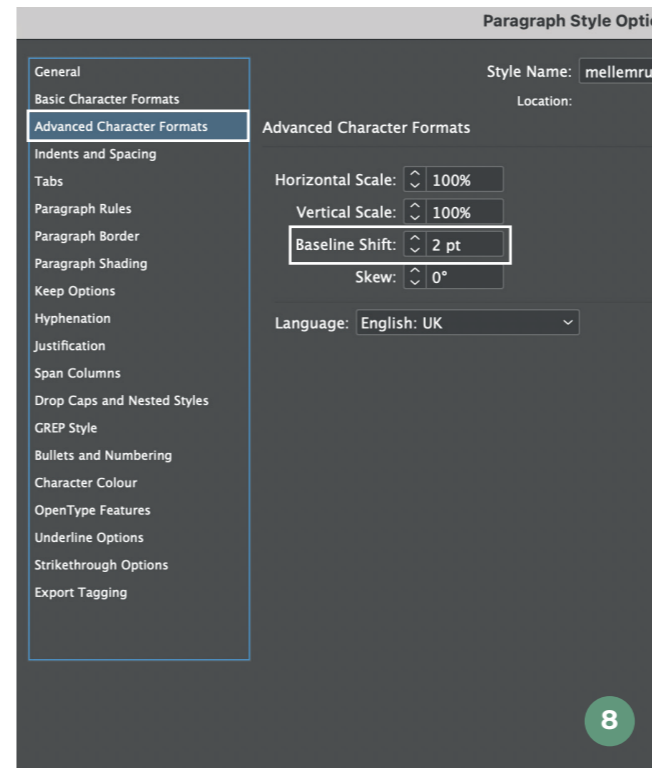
Paragraph Style Optic

General
Basic Character Formats
Advanced Character Formats
Indents and Spacing
Tabs
Paragraph Rules
Paragraph Border
Paragraph Shading
Keep Options
Hyphenation
Justification
Span Columns
Drop Caps and Nested Styles
GREP Style
Bullets and Numbering
Character Colour
OpenType Features
Underline Options
Strikethrough Options
Export Tagging

Style Name: mellemru

Location:

Advanced Character Formats

Horizontal Scale: 100%

Vertical Scale: 100%

Baseline Shift: 2 pt

Skew: 0°

Language: English: UK

8